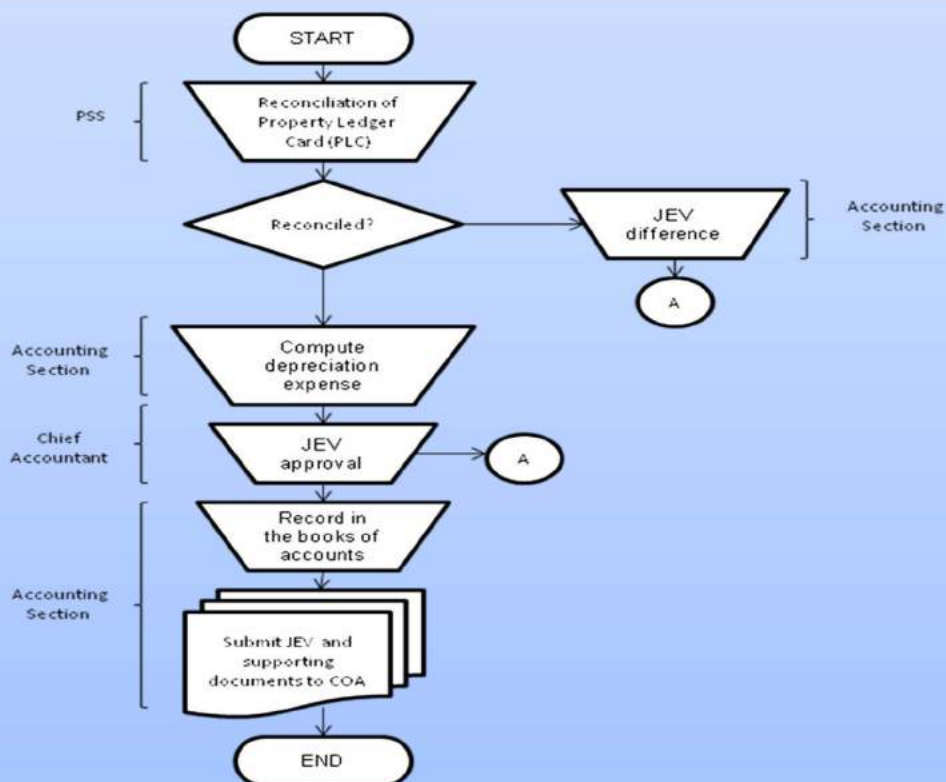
START

PSS

Reconciliation of Property Ledger Card (PLC)

Reconciled?

JEV difference

Accounting Section

A

Accounting Section

Compute depreciation expense

Chief Accountant

JEV approval

A

Record in the books of accounts

Accounting Section

Submit JEV and supporting documents to COA

END